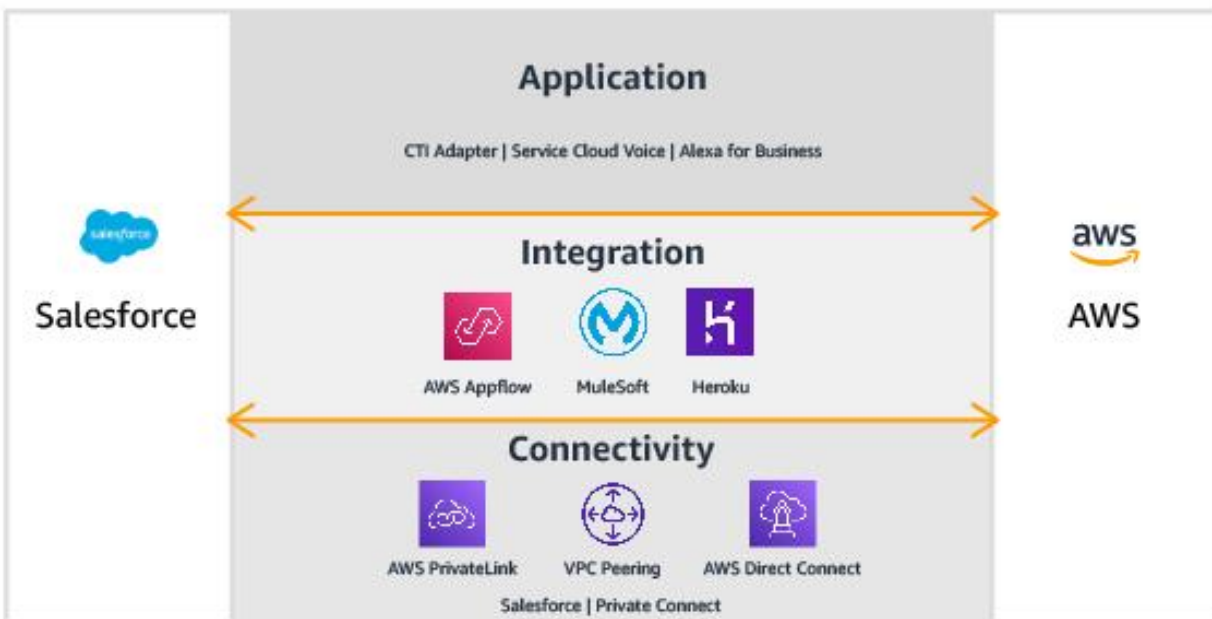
Application

CTI Adapter | Service Cloud Voice | Alexa for Business

salesforce

Salesforce

Integration

AWS Appflow

MuleSoft

Heroku

aws

AWS

Connectivity

AWS PrivateLink

VPC Peering

AWS Direct Connect

Salesforce | Private Connect